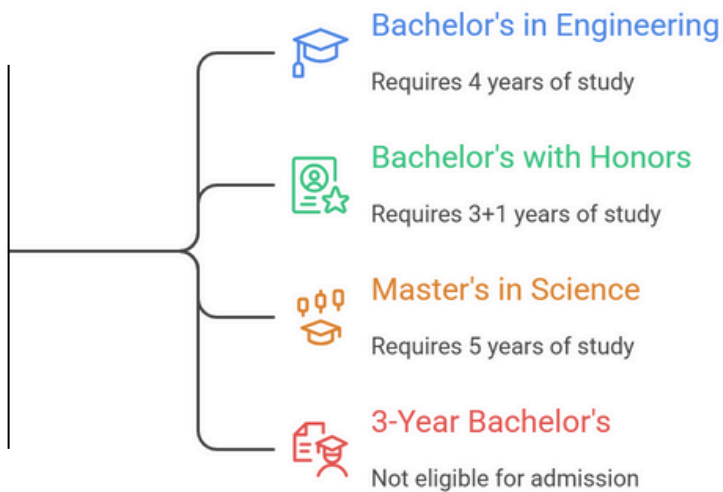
Bachelor's in Engineering

Requires 4 years of study

Bachelor's with Honors

Requires 3+1 years of study

Master's in Science

Requires 5 years of study

3-Year Bachelor's

Not eligible for admission